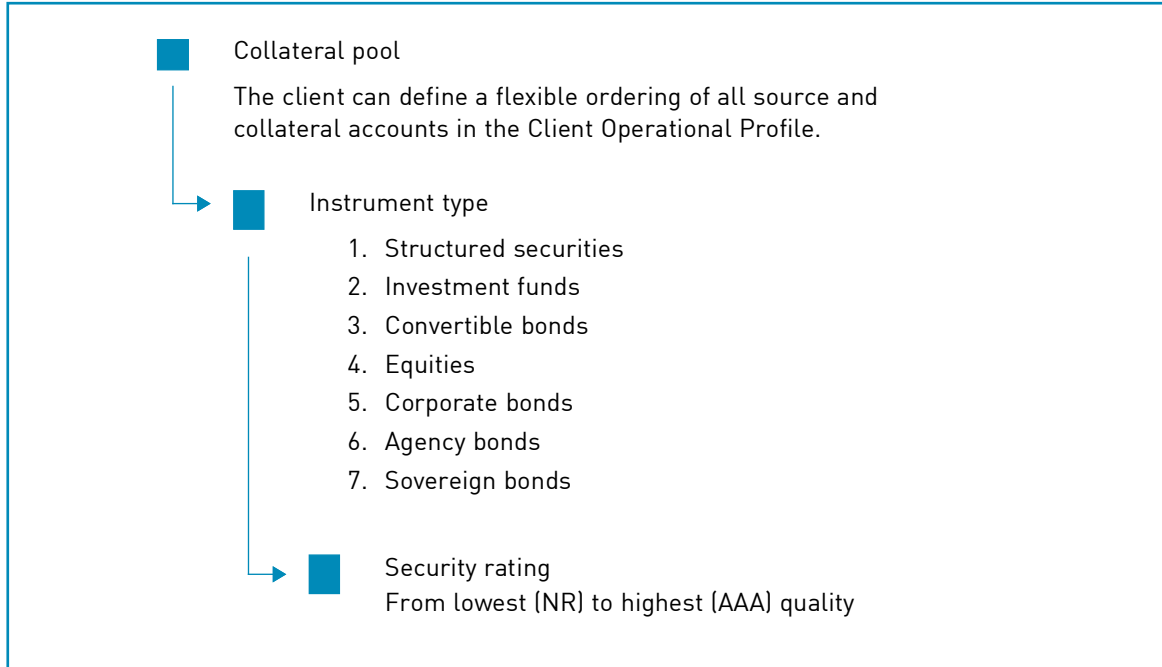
Collateral pool

The client can define a flexible ordering of all source and collateral accounts in the Client Operational Profile.

Instrument type

1. Structured securities
2. Investment funds
3. Convertible bonds
4. Equities
5. Corporate bonds
6. Agency bonds
7. Sovereign bonds

Security rating
From lowest (NR) to highest (AAA) quality